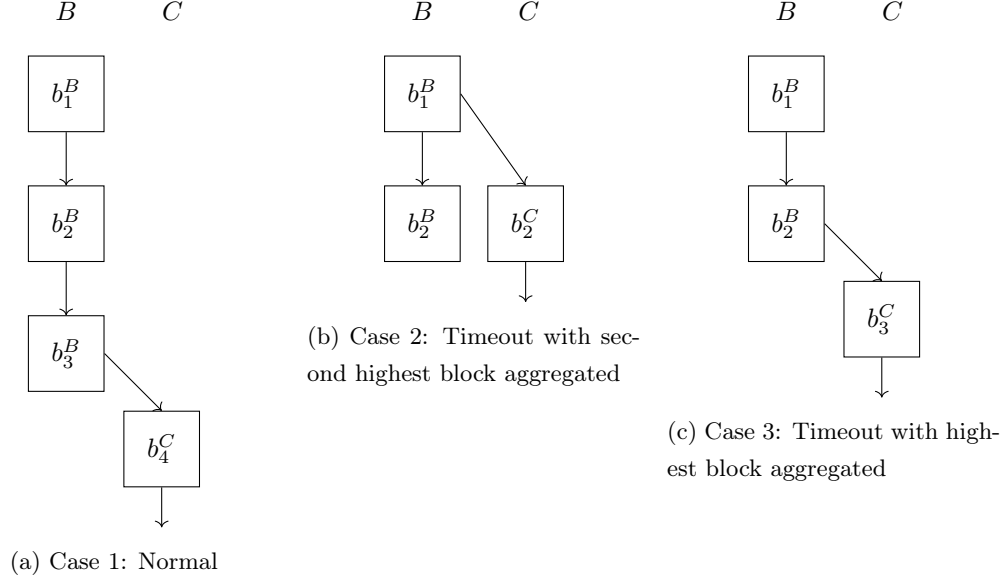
$B$ $C$

$b_1^B$

$b_2^B$

$b_3^B$

$b_4^C$

(a) Case 1: Normal

$B$ $C$

$b_1^B$

$b_2^B$ $b_2^C$

(b) Case 2: Timeout with second highest block aggregated

$B$ $C$

$b_1^B$

$b_2^B$

$b_3^C$

(c) Case 3: Timeout with highest block aggregated